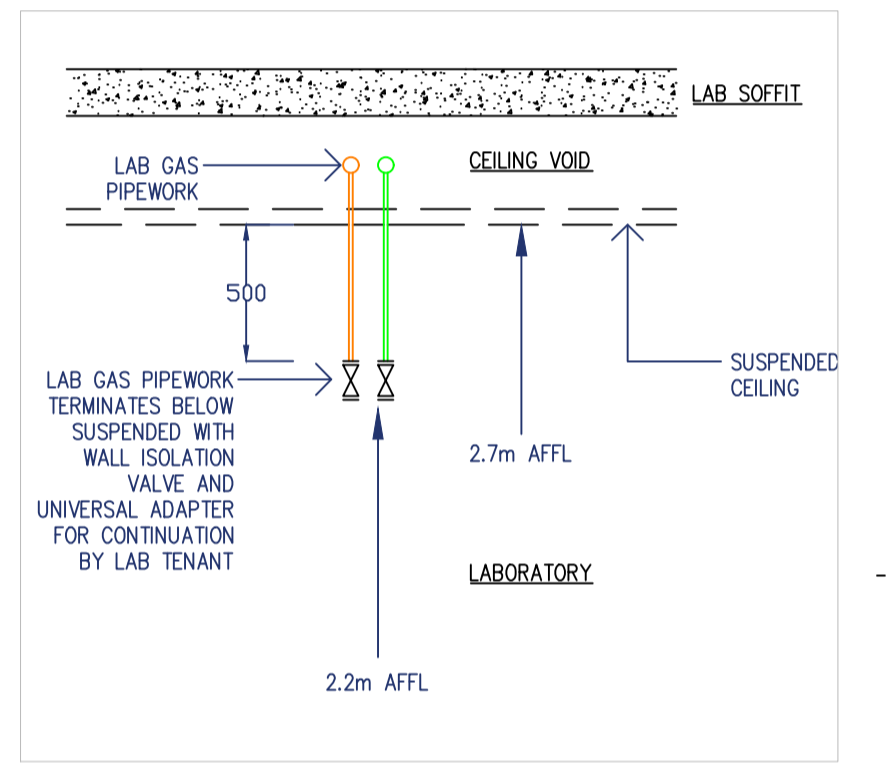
LAB SOFFIT

LAB GAS PIPEWORK

CEILING VOID

500

LAB GAS PIPEWORK TERMINATES BELOW SUSPENDED WITH WALL ISOLATION VALVE AND UNIVERSAL ADAPTER FOR CONTINUATION BY LAB TENANT

SUSPENDED CEILING

2.7m AFFL

LABORATORY

2.2m AFFL